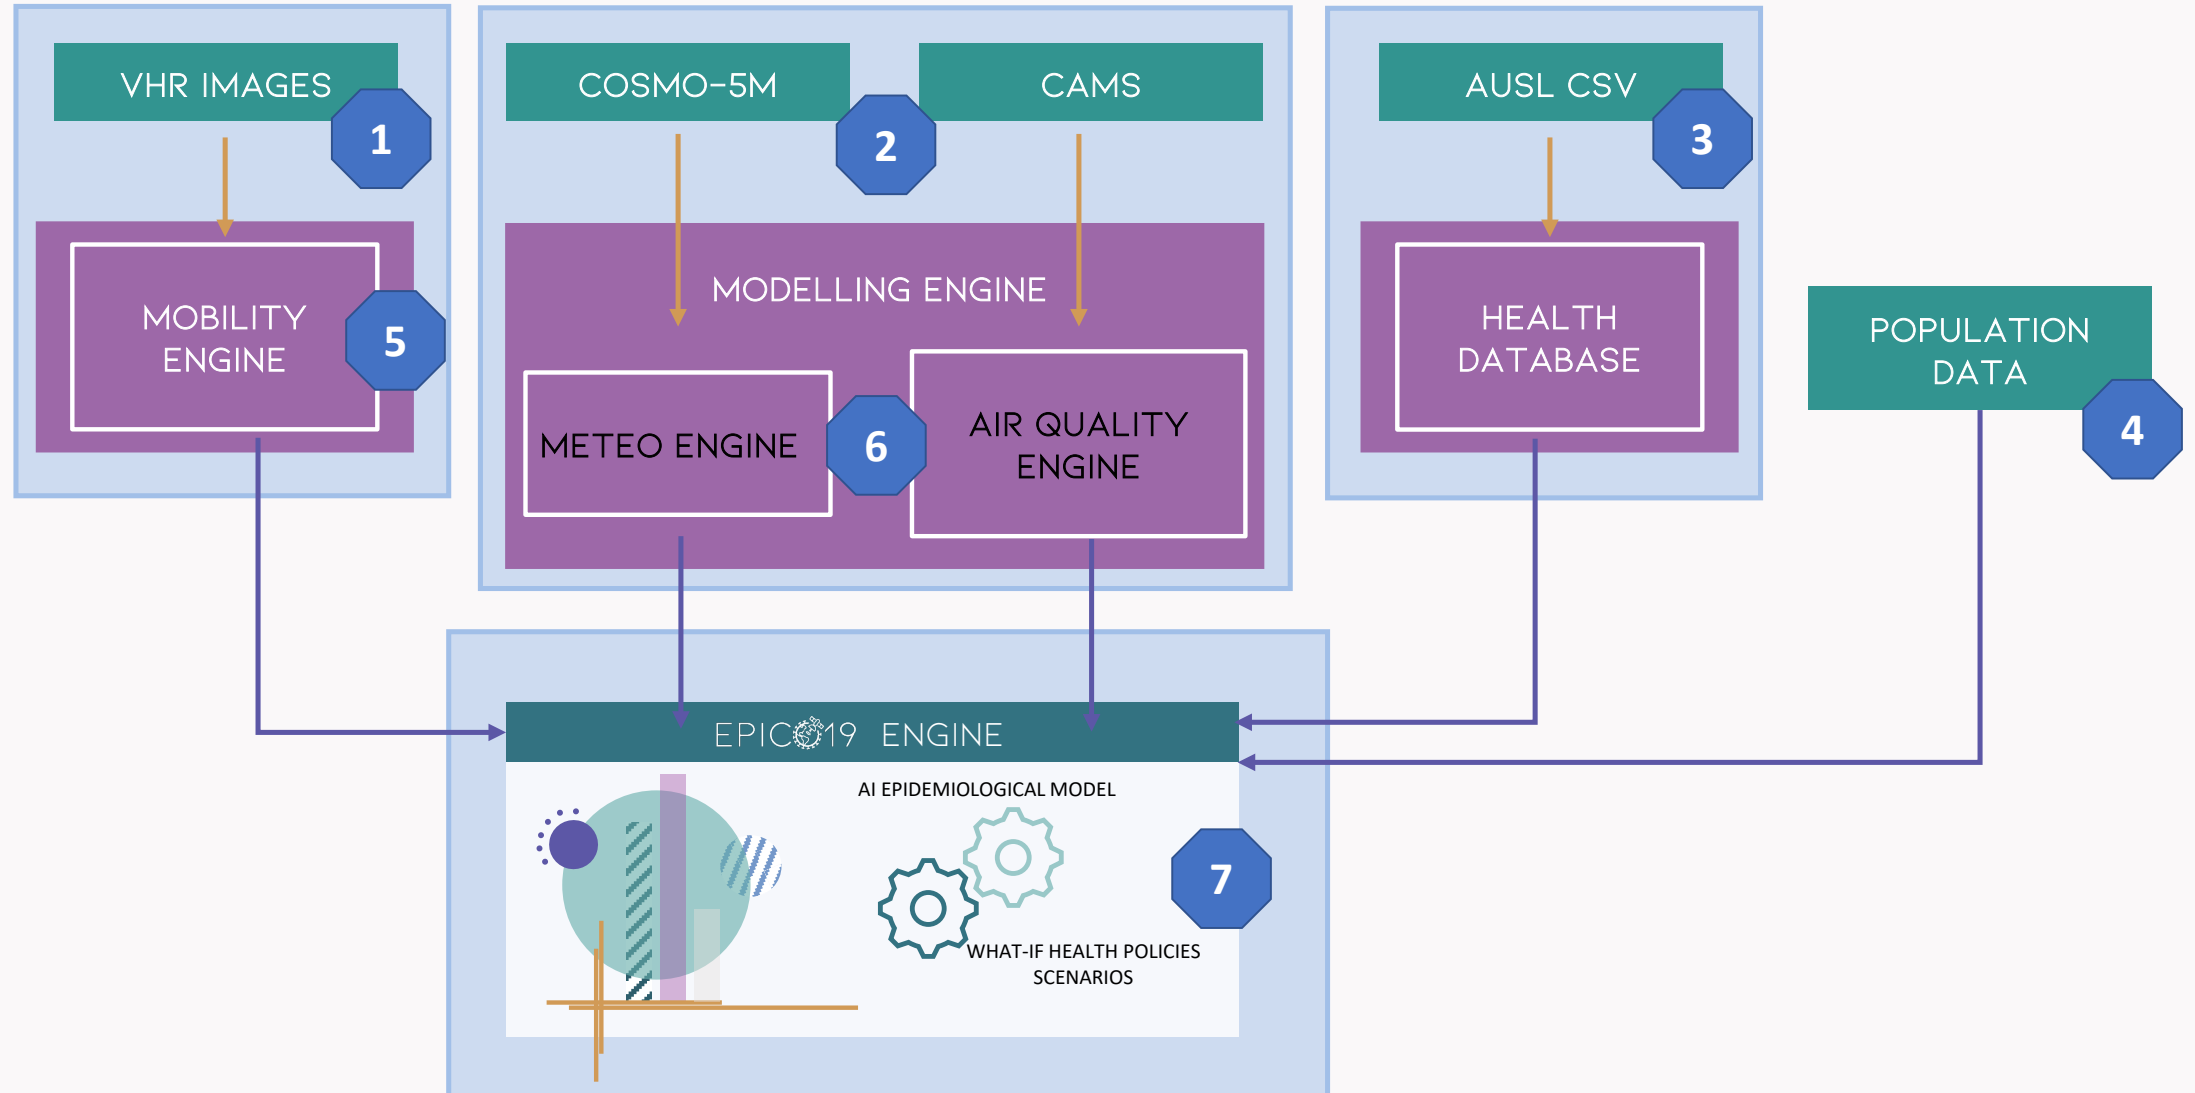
VHR IMAGES

1

MOBILITY ENGINE

5

COSMO-5M

2

CAMS

MODELLING ENGINE

METEO ENGINE

6

AIR QUALITY ENGINE

AUSL CSV

3

HEALTH DATABASE

POPULATION DATA

4

EPIC19 ENGINE

AI EPIDEMIOLOGICAL MODEL

7

WHAT-IF HEALTH POLICIES SCENARIOS